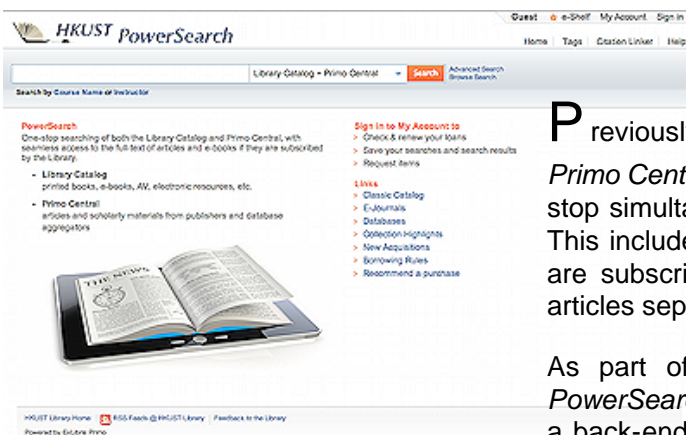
HKUST PowerSearch

Guest | e-Shelf | My Account | Sign in

Home | Tags | Citation Linker | Help

Library Catalog + Primo Central

Search

Advanced Search
Browse Search

Search by Course Name or Instructor

PowerSearch
One-stop searching of both the Library Catalog and Primo Central, with seamless access to the full-text of articles and e-books if they are subscribed by the Library.

- Library Catalog
printed books, e-books, AV, electronic resources, etc.

- Primo Central
articles and scholarly materials from publishers and database aggregators

Sign in to My Account to
- Check & renew your loans
- Save your searches and search results
- Request items

Links
- Classic Catalog
- E-Journals
- Databases
- Collection Highlights
- New Acquisitions
- Borrowing Rules
- Recommend a purchase

THE NEWS

HKUST Library Home | RSS Feeds @ HKUST Library | Feedback to the Library
Powered by ExLibris Primo

Previousl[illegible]

Primo Cent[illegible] stop simulta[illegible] This include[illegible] are subscri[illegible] articles sep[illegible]

As part of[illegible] PowerSear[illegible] a back-end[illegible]